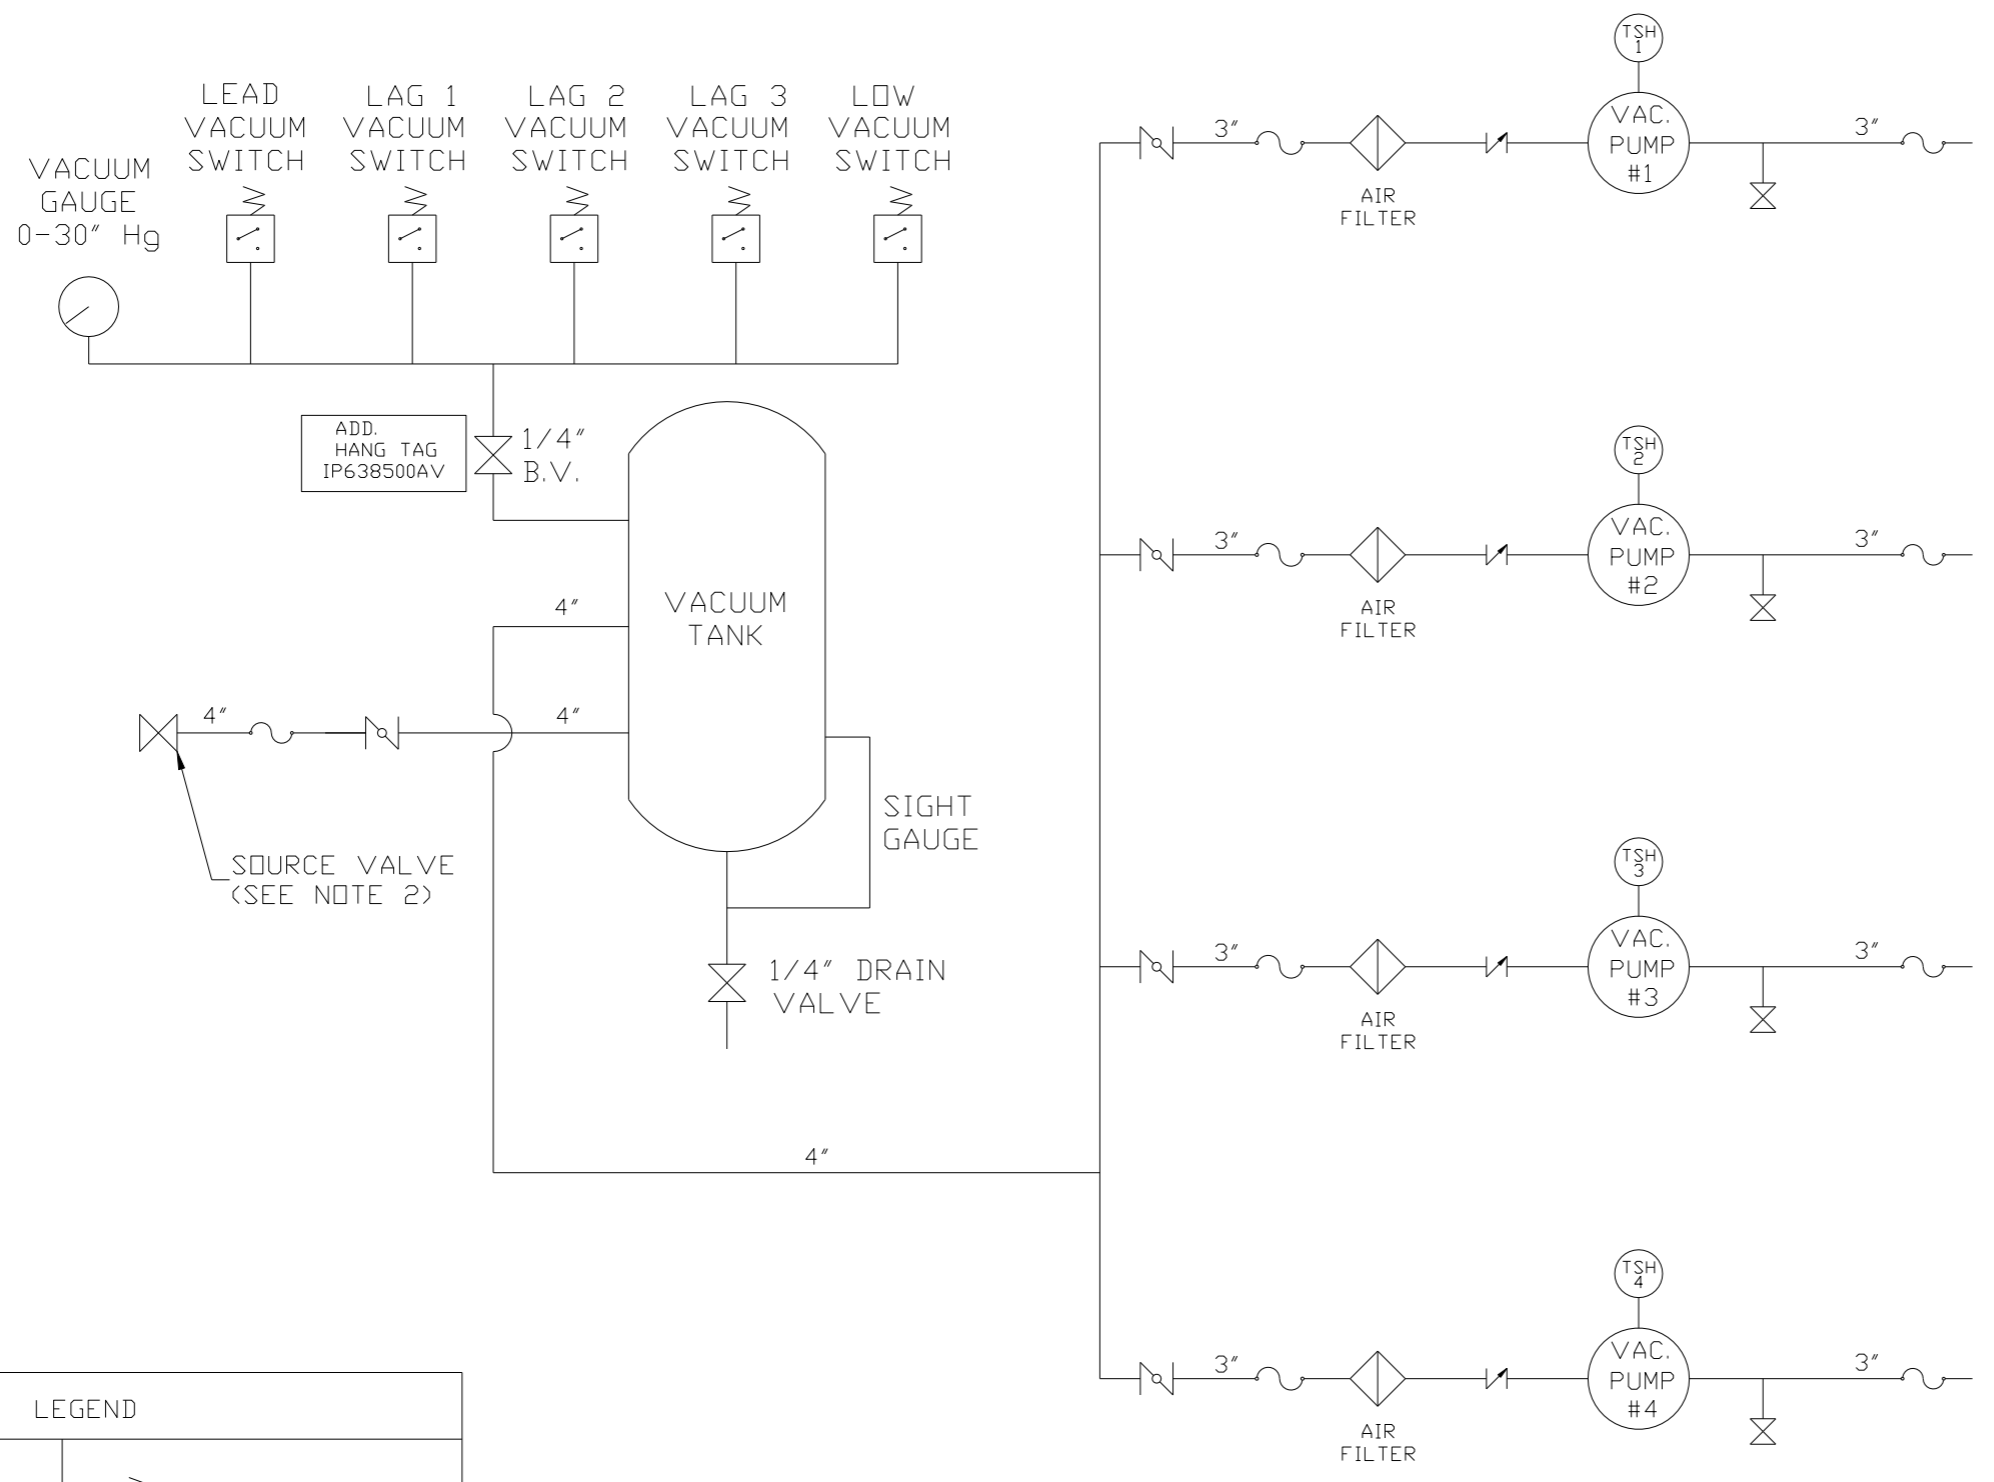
LEAD VACUUM SWITCH

LAG 1 VACUUM SWITCH

LAG 2 VACUUM SWITCH

LAG 3 VACUUM SWITCH

LOW VACUUM SWITCH

VACUUM GAUGE 0-30″ Hg

ADD. HANG TAG IP638500AV

1/4″ B.V.

VACUUM TANK

4″

4″

4″

SOURCE VALVE (SEE NOTE 2)

SIGHT GAUGE

1/4″ DRAIN VALVE

4″

TSH 1

3″

AIR FILTER

VAC. PUMP #1

3″

TSH 2

3″

AIR FILTER

VAC. PUMP #2

3″

TSH 3

3″

AIR FILTER

VAC. PUMP #3

3″

TSH 4

3″

AIR FILTER

VAC. PUMP #4

3″

LEGEND